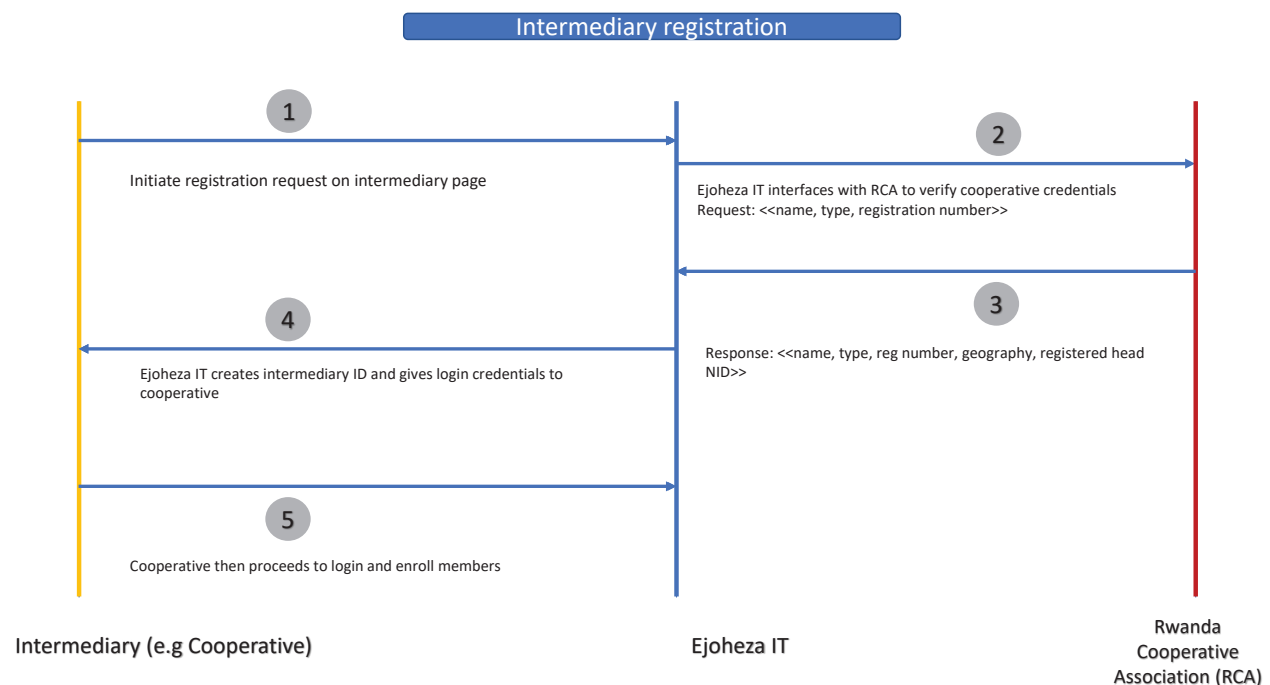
Intermediary registration

1

Initiate registration request on intermediary page

2

Ejoheza IT interfaces with RCA to verify cooperative credentials
Request: <<name, type, registration number>>

3

Response: <<name, type, reg number, geography, registered head NID>>

4

Ejoheza IT creates intermediary ID and gives login credentials to cooperative

5

Cooperative then proceeds to login and enroll members

Intermediary (e.g Cooperative)

Ejoheza IT

Rwanda Cooperative Association (RCA)